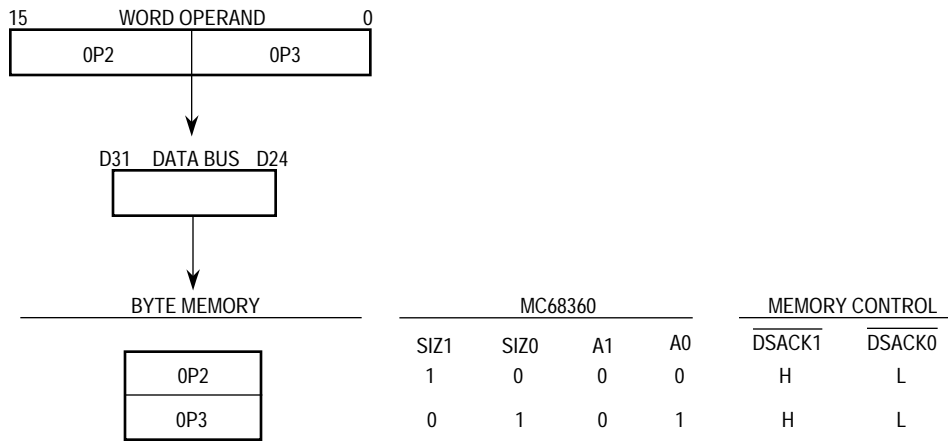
15 WORD OPERAND 0

0P2 0P3

D31 DATA BUS D24

| BYTE MEMORY | SIZ1 | SIZ0 | A1 | A0 | $\overline{DSACK1}$ | $\overline{DSACK0}$ |
|---|---|---|---|---|---|---|
| 0P2 | 1 | 0 | 0 | 0 | H | L |
| 0P3 | 0 | 1 | 0 | 1 | H | L |

MC68360

MEMORY CONTROL